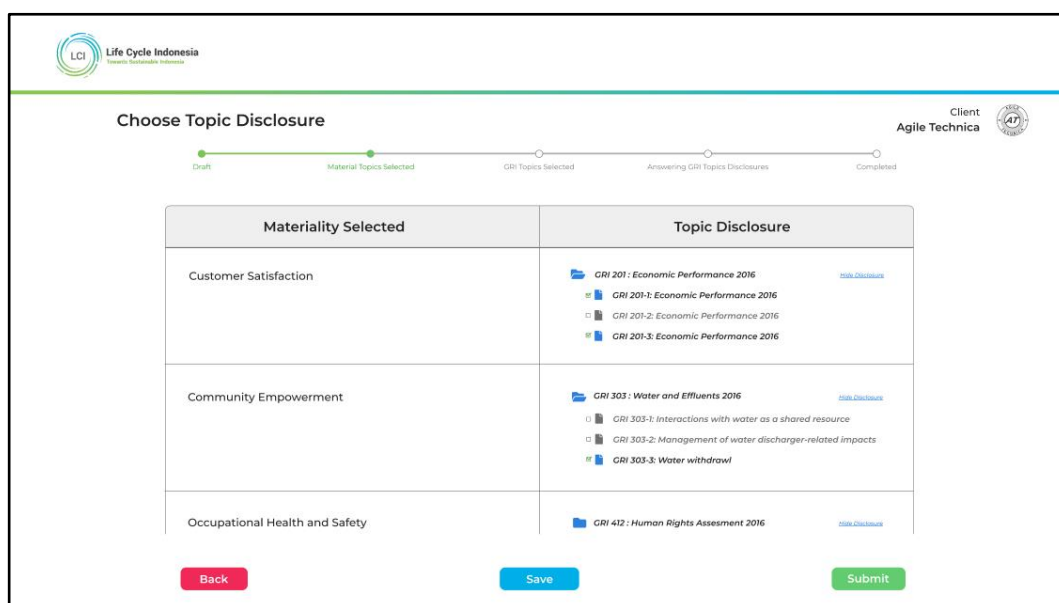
LCI Life Cycle Indonesia
Towards Sustainable Indonesia

Choose Topic Disclosure

Client
Agile Technica

AT

Draft
Material Topics Selected
GRI Topics Selected
Answering GRI Topics Disclosures
Completed

| Materiality Selected | Topic Disclosure |
|---|---|
| Customer Satisfaction | GRI 201 : Economic Performance 2016 Hide Disclosure<br>GRI 201-1: Economic Performance 2016<br>GRI 201-2: Economic Performance 2016<br>GRI 201-3: Economic Performance 2016 |
| Community Empowerment | GRI 303 : Water and Effluents 2016 Hide Disclosure<br>GRI 303-1: Interactions with water as a shared resource<br>GRI 303-2: Management of water discharger-related impacts<br>GRI 303-3: Water withdrawl |
| Occupational Health and Safety | GRI 412 : Human Rights Assesment 2016 Hide Disclosure |

Back
Save
Submit